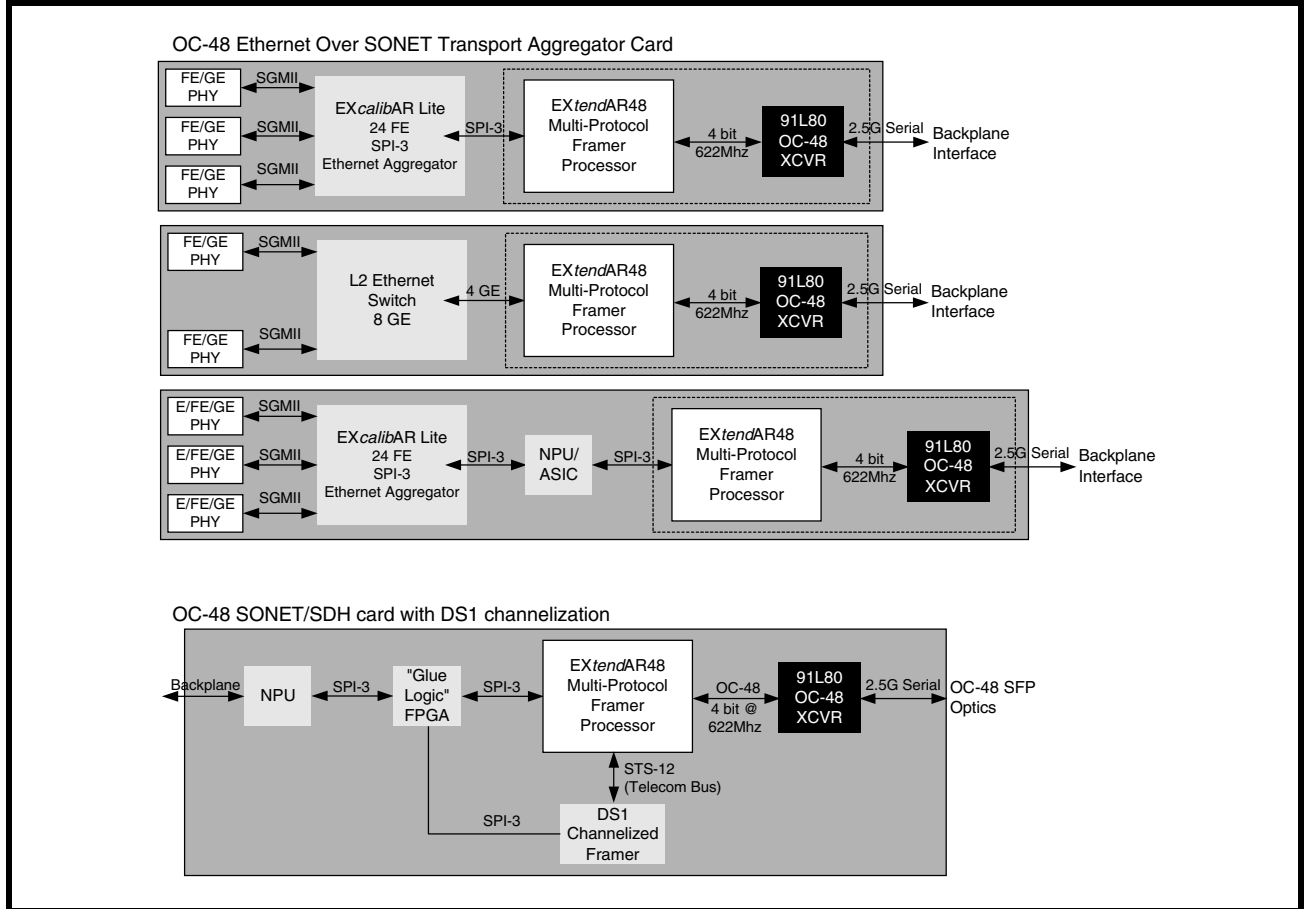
OC-48 Ethernet Over SONET Transport Aggregator Card

FE/GE PHY
SGMII
FE/GE PHY
SGMII
FE/GE PHY
SGMII
EXcalibAR Lite
24 FE
SPI-3
Ethernet Aggregator
SPI-3
EXtendAR48
Multi-Protocol
Framer
Processor
4 bit
622Mhz
91L80
OC-48
XCVR
2.5G Serial
Backplane Interface

FE/GE PHY
SGMII
FE/GE PHY
SGMII
L2 Ethernet
Switch
8 GE
4 GE
EXtendAR48
Multi-Protocol
Framer
Processor
4 bit
622Mhz
91L80
OC-48
XCVR
2.5G Serial
Backplane Interface

E/FE/GE PHY
SGMII
E/FE/GE PHY
SGMII
E/FE/GE PHY
SGMII
EXcalibAR Lite
24 FE
SPI-3
Ethernet Aggregator
SPI-3
NPU/
ASIC
SPI-3
EXtendAR48
Multi-Protocol
Framer
Processor
4 bit
622Mhz
91L80
OC-48
XCVR
2.5G Serial
Backplane Interface

OC-48 SONET/SDH card with DS1 channelization

Backplane
NPU
SPI-3
"Glue Logic" FPGA
SPI-3
EXtendAR48
Multi-Protocol
Framer
Processor
OC-48
4 bit @
622Mhz
91L80
OC-48
XCVR
2.5G Serial
OC-48 SFP Optics
STS-12
(Telecom Bus)
SPI-3
DS1
Channelized
Framer